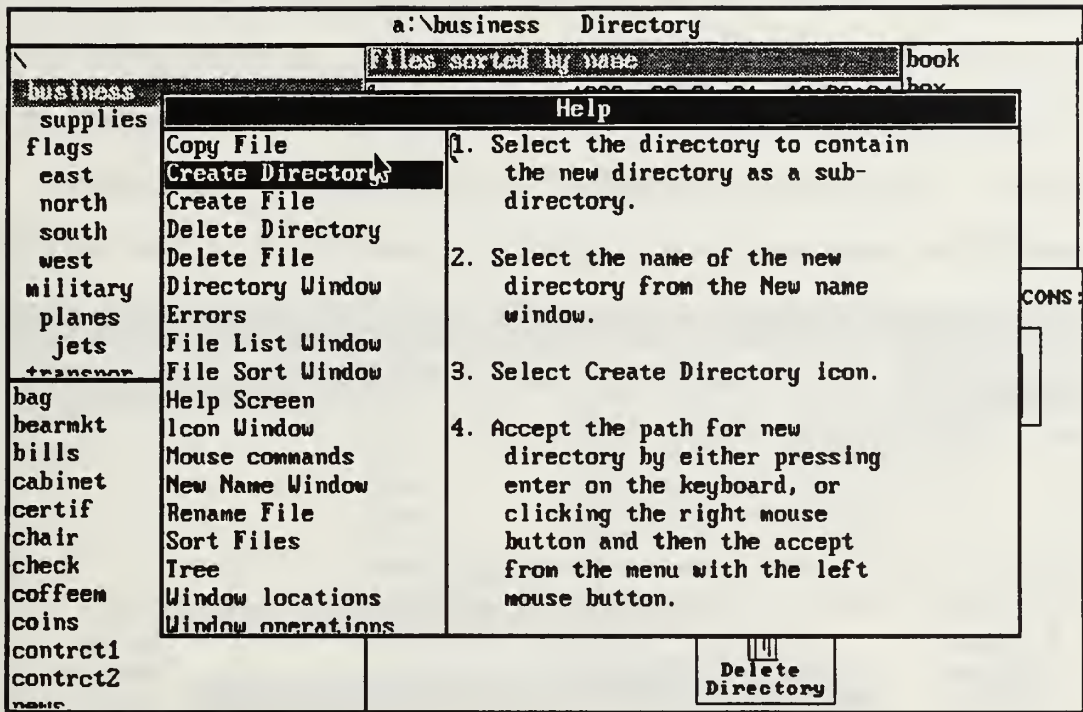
a:\business Directory

\
business
supplies
flags
east
north
south
west
military
planes
jets
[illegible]

bag
bearmkt
bills
cabinet
certif
chair
check
coffeem
coins
contrct1
contrct2
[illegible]

Files sorted by name

book
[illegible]

CONS:

Help

Copy File
Create Directory
Create File
Delete Directory
Delete File
Directory Window
Errors
File List Window
File Sort Window
Help Screen
Icon Window
Mouse commands
New Name Window
Rename File
Sort Files
Tree
Window locations
Window operations

1. Select the directory to contain the new directory as a subdirectory.

2. Select the name of the new directory from the New name window.

3. Select Create Directory icon.

4. Accept the path for new directory by either pressing enter on the keyboard, or clicking the right mouse button and then the accept from the menu with the left mouse button.

Delete Directory